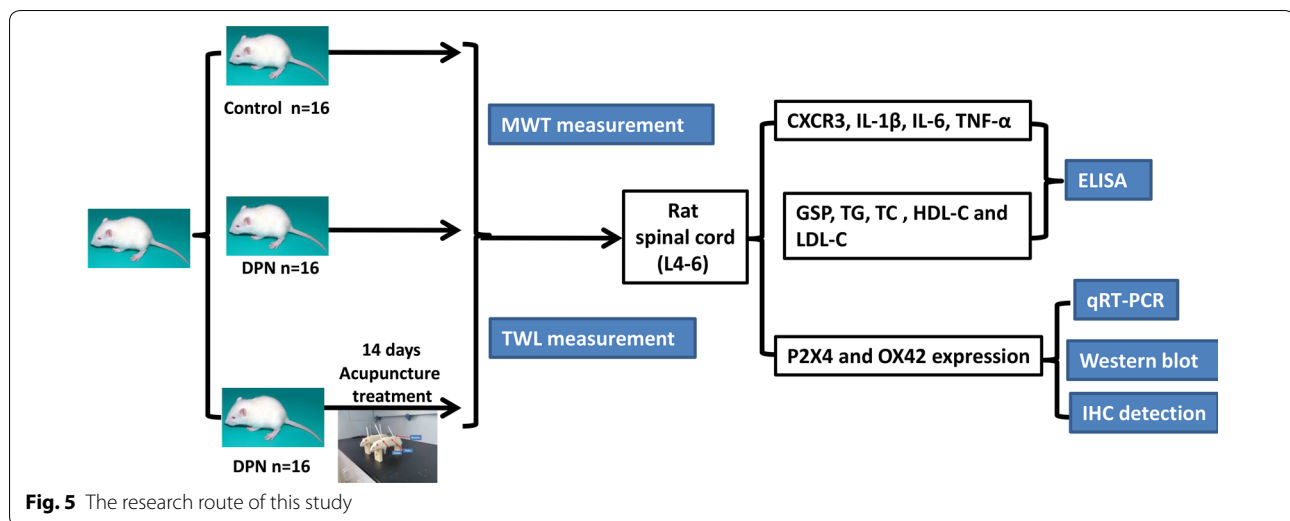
Control n=16

DPN n=16

14 days Acupuncture treatment

DPN n=16

MWT measurement

TWL measurement

Rat spinal cord (L4-6)

CXCR3, IL-1β, IL-6, TNF-α

GSP, TG, TC , HDL-C and LDL-C

ELISA

P2X4 and OX42 expression

qRT-PCR

Western blot

IHC detection

**Fig. 5** The research route of this study